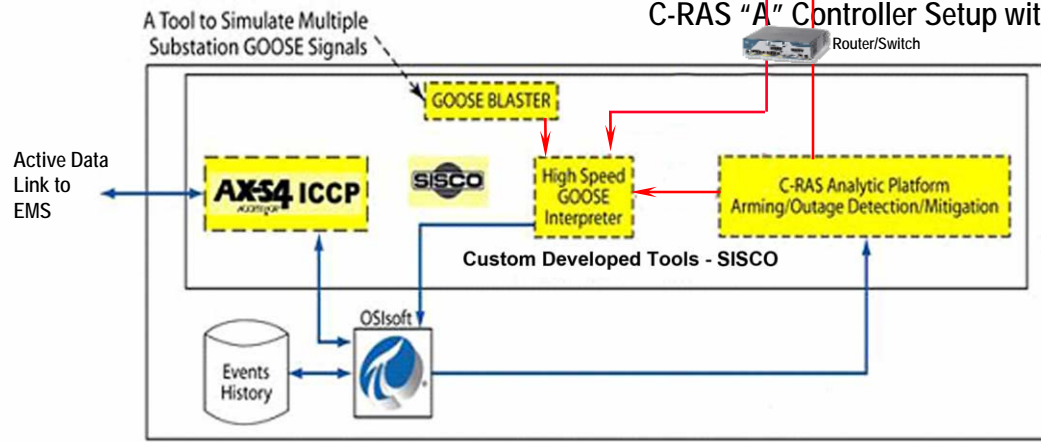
A Tool to Simulate Multiple Substation GOOSE Signals

C-RAS "A" Controller Setup wit

Router/Switch

GOOSE BLASTER

Active Data Link to EMS

AX-S4 ICCP

SISCO

High Speed GOOSE Interpreter

C-RAS Analytic Platform Arming/Outage Detection/Mitigation

Custom Developed Tools - SISCO

OSIsoft

Events History